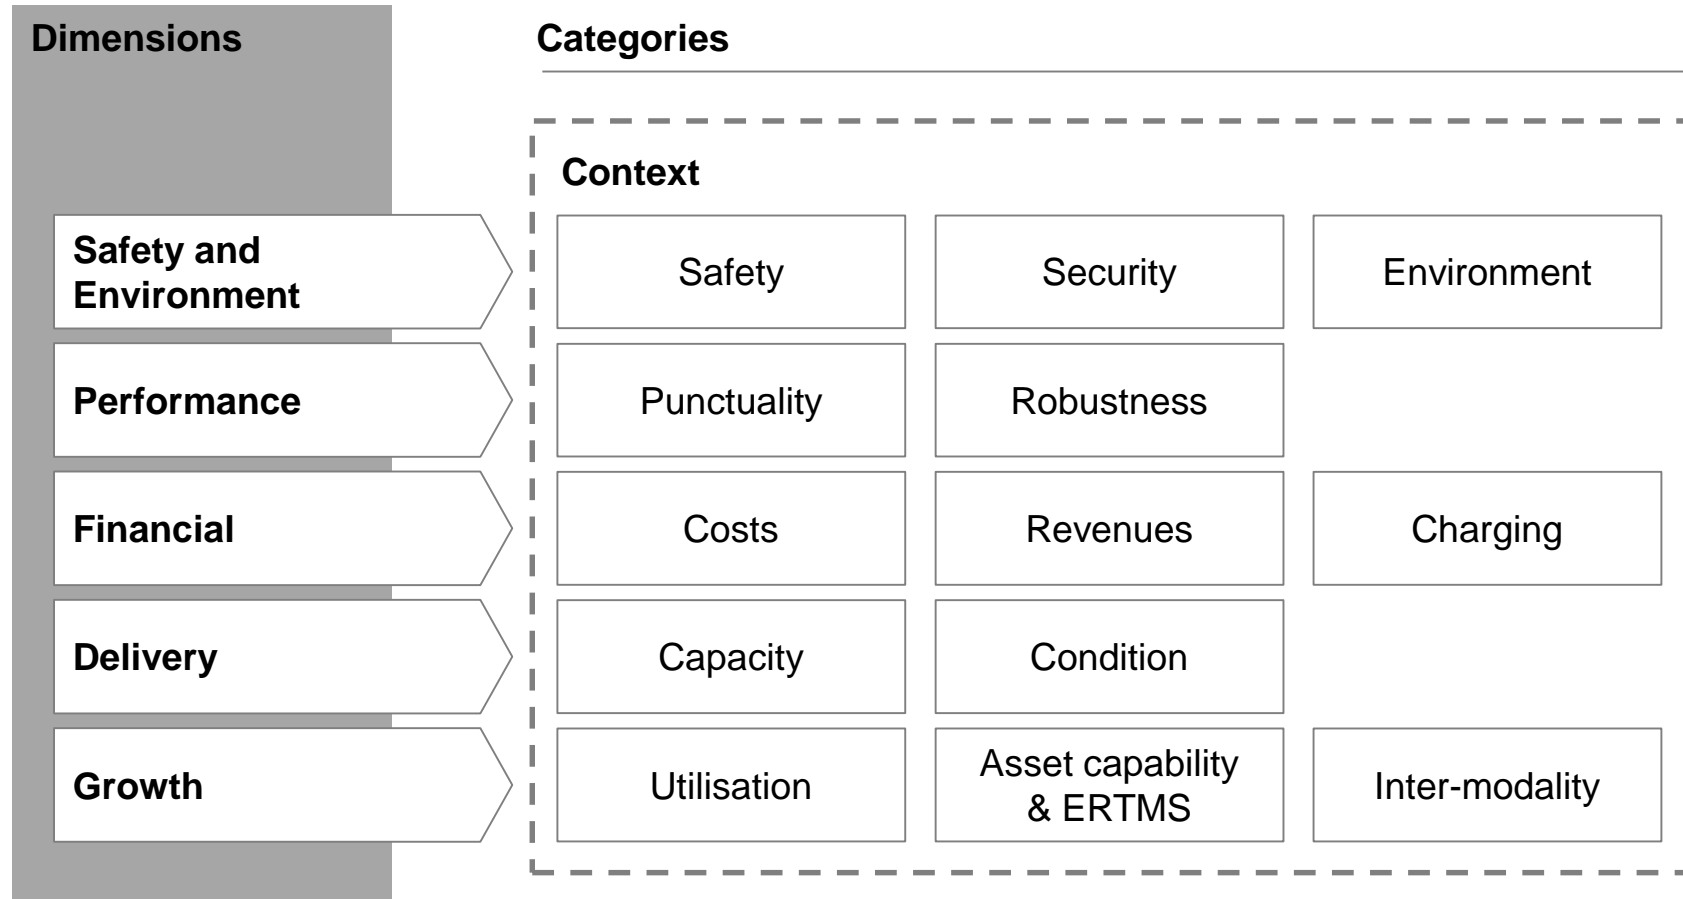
Dimensions

Categories

Context

| | | | |
|---|---|---|---|
| Safety and Environment | Safety | Security | Environment |
| Performance | Punctuality | Robustness | |
| Financial | Costs | Revenues | Charging |
| Delivery | Capacity | Condition | |
| Growth | Utilisation | Asset capability & ERTMS | Inter-modality |